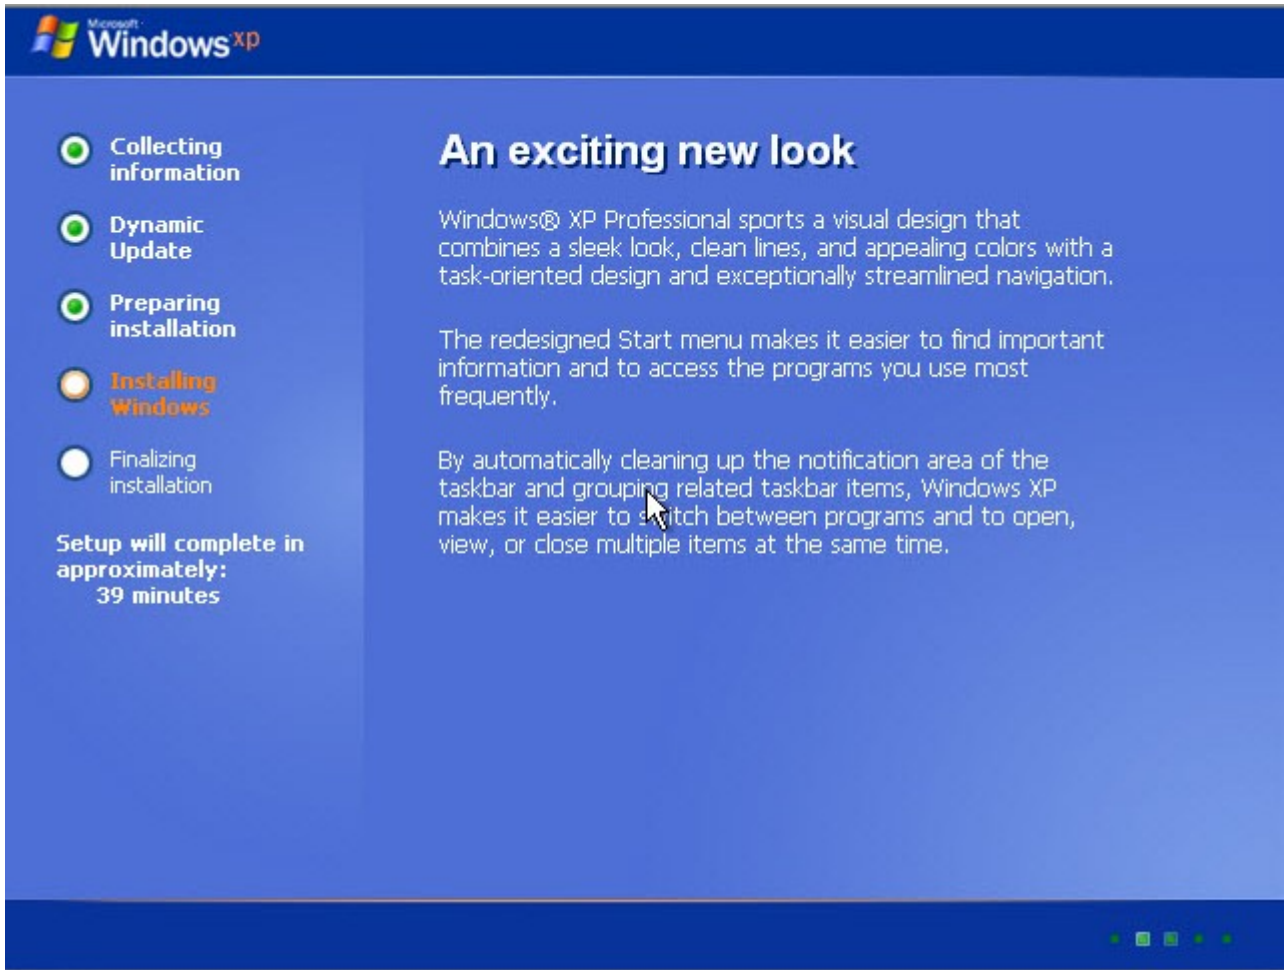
Microsoft Windows xp

Collecting information

Dynamic Update

Preparing installation

Installing Windows

Finalizing installation

Setup will complete in approximately:
39 minutes

An exciting new look

Windows® XP Professional sports a visual design that combines a sleek look, clean lines, and appealing colors with a task-oriented design and exceptionally streamlined navigation.

The redesigned Start menu makes it easier to find important information and to access the programs you use most frequently.

By automatically cleaning up the notification area of the taskbar and grouping related taskbar items, Windows XP makes it easier to switch between programs and to open, view, or close multiple items at the same time.